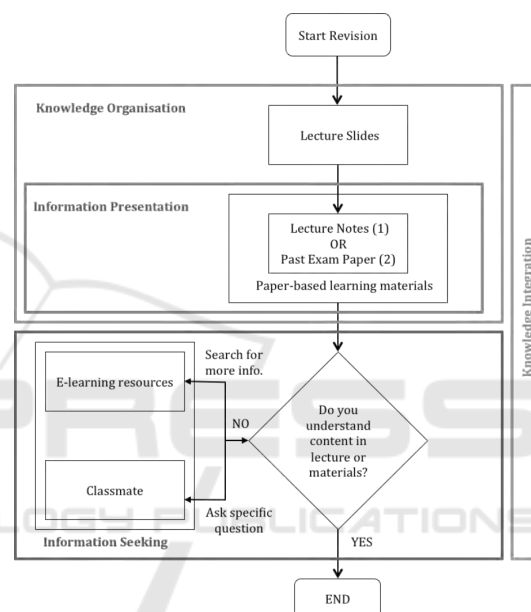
Start Revision

Knowledge Organisation

Lecture Slides

Information Presentation

Lecture Notes (1)
OR
Past Exam Paper (2)

Paper-based learning materials

Knowledge Interration

E-learning resources

Search for more info.

NO

Do you understand content in lecture or materials?

Classmate

Ask specific question

Information Seeking

YES

END